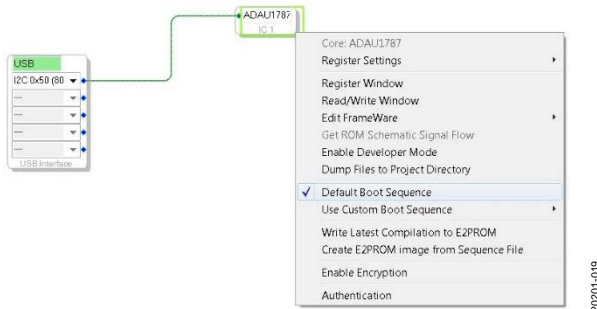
ADAU1787
IC 1

USB
I2C 0x50 (80
—
—
—
—
USB Interface

Core: ADAU1787
Register Settings
Register Window
Read/Write Window
Edit FrameWare
Get ROM Schematic Signal Flow
Enable Developer Mode
Dump Files to Project Directory
✓ Default Boot Sequence
Use Custom Boot Sequence
Write Latest Compilation to E2PROM
Create E2PROM image from Sequence File
Enable Encryption
Authentication

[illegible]0201-019